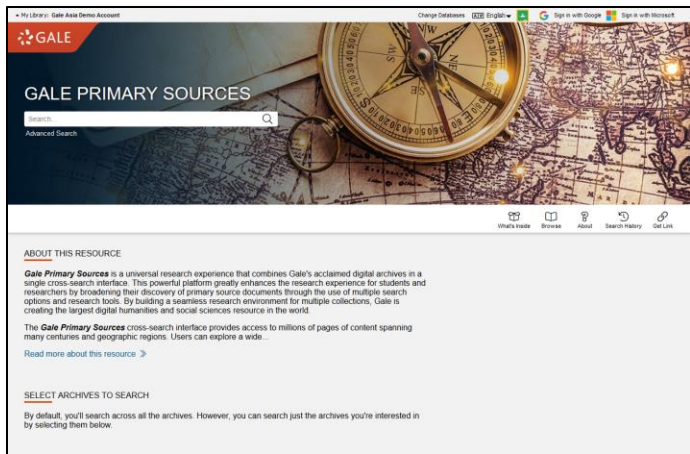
My Library: Gale Asia Demo Account

Change Databases English Sign in with Google Sign in with Microsoft

GALE

GALE PRIMARY SOURCES

Search

Advanced Search

What's Inside Browse About Search History Get Link

ABOUT THIS RESOURCE

*Gale Primary Sources* is a universal research experience that combines Gale's acclaimed digital archives in a single cross-search interface. This powerful platform greatly enhances the research experience for students and researchers by broadening their discovery of primary source documents through the use of multiple search options and research tools. By building a seamless research environment for multiple collections, Gale is creating the largest digital humanities and social sciences resource in the world.

The *Gale Primary Sources* cross-search interface provides access to millions of pages of content spanning many centuries and geographic regions. Users can explore a wide...

Read more about this resource

SELECT ARCHIVES TO SEARCH

By default, you'll search across all the archives. However, you can search just the archives you're interested in by selecting them below.